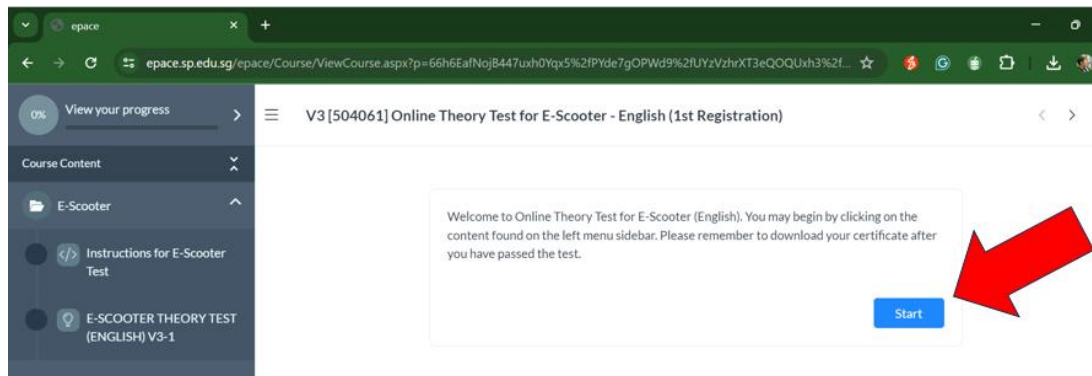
epace

epace.sp.edu.sg/epace/Course/ViewCourse.aspx?p=66h6EafNojB447uxh0Yqx5%2fPYde7gOPWd9%2fUYzVzhrXT3eQOQUxh3%2f...

0%

View your progress

V3 [504061] Online Theory Test for E-Scooter - English (1st Registration)

Course Content

E-Scooter

Instructions for E-Scooter Test

E-SCOOTER THEORY TEST (ENGLISH) V3-1

Welcome to Online Theory Test for E-Scooter (English). You may begin by clicking on the content found on the left menu sidebar. Please remember to download your certificate after you have passed the test.

Start